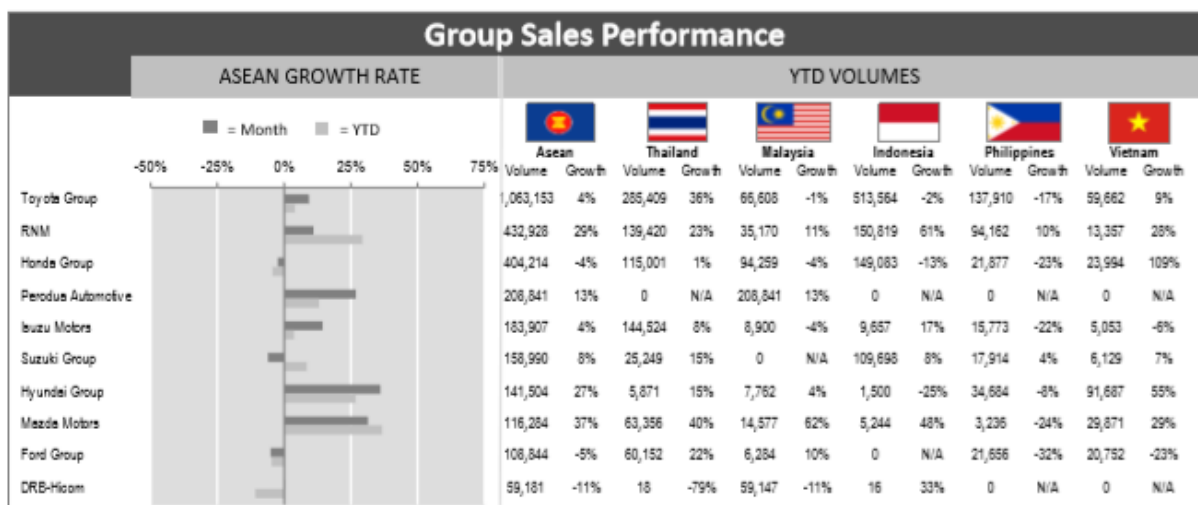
Group Sales Performance

ASEAN GROWTH RATE

YTD VOLUMES

= Month = YTD

-50% -25% 0% 25% 50% 75%

| | Asean Volume | Asean Growth | Thailand Volume | Thailand Growth | Malaysia Volume | Malaysia Growth | Indonesia Volume | Indonesia Growth | Philippines Volume | Philippines Growth | Vietnam Volume | Vietnam Growth |
|---|---|---|---|---|---|---|---|---|---|---|---|---|
| Toyota Group | 1,063,153 | 4% | 285,409 | 36% | 66,608 | -1% | 513,564 | -2% | 137,910 | -17% | 59,662 | 9% |
| RNM | 432,928 | 29% | 139,420 | 23% | 35,170 | 11% | 150,819 | 61% | 94,162 | 10% | 13,357 | 28% |
| Honda Group | 404,214 | -4% | 115,001 | 1% | 94,259 | -4% | 149,083 | -13% | 21,877 | -23% | 23,994 | 109% |
| Perodua Automotive | 208,841 | 13% | 0 | N/A | 208,841 | 13% | 0 | N/A | 0 | N/A | 0 | N/A |
| Isuzu Motors | 183,907 | 4% | 144,524 | 8% | 8,900 | -4% | 9,657 | 17% | 15,773 | -22% | 5,053 | -6% |
| Suzuki Group | 158,990 | 8% | 25,249 | 15% | 0 | N/A | 109,698 | 8% | 17,914 | 4% | 6,129 | 7% |
| Hyundai Group | 141,504 | 27% | 5,871 | 15% | 7,762 | 4% | 1,500 | -25% | 34,684 | -8% | 91,687 | 55% |
| Mazda Motors | 116,284 | 37% | 63,356 | 40% | 14,577 | 62% | 5,244 | 48% | 3,236 | -24% | 29,871 | 29% |
| Ford Group | 106,844 | -5% | 60,152 | 22% | 6,284 | 10% | 0 | N/A | 21,656 | -32% | 20,752 | -23% |
| DRB-Hicom | 59,181 | -11% | 18 | -79% | 59,147 | -11% | 16 | 33% | 0 | N/A | 0 | N/A |